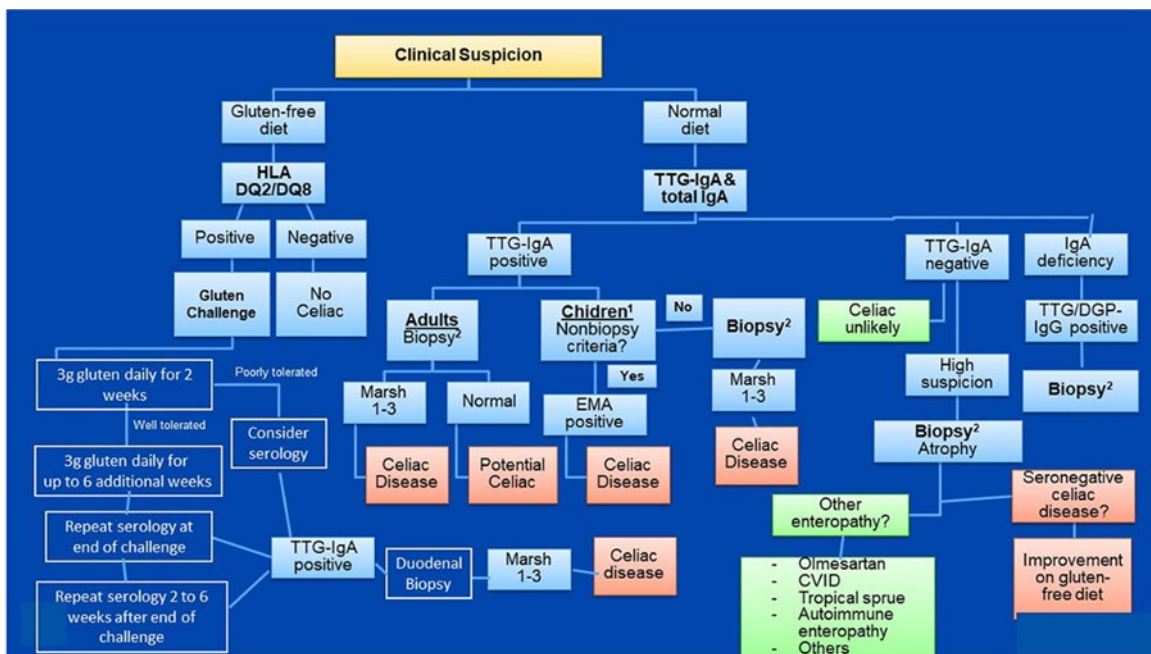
Clinical Suspicion

Gluten-free diet

Normal diet

HLA DQ2/DQ8

TTG-IgA & total IgA

Positive

Negative

TTG-IgA positive

TTG-IgA negative

IgA deficiency

Gluten Challenge

No Celiac

Adults Biopsy²

Chidren¹ Nonbiopsy criteria?

No

Biopsy²

Celiac unlikely

TTG/DGP-IgG positive

3g gluten daily for 2 weeks

Poorly tolerated

Well tolerated

Marsh 1-3

Normal

Yes

EMA positive

Marsh 1-3

High suspicion

Biopsy²

Consider serology

3g gluten daily for up to 6 additional weeks

Celiac Disease

Potential Celiac

Celiac Disease

Celiac Disease

Biopsy² Atrophy

Repeat serology at end of challenge

TTG-IgA positive

Duodenal Biopsy

Marsh 1-3

Celiac disease

Other enteropathy?

Seronegative celiac disease?

Repeat serology 2 to 6 weeks after end of challenge

- Olmesartan
- CVID
- Tropical sprue
- Autoimmune enteropathy
- Others

Improvement on gluten-free diet